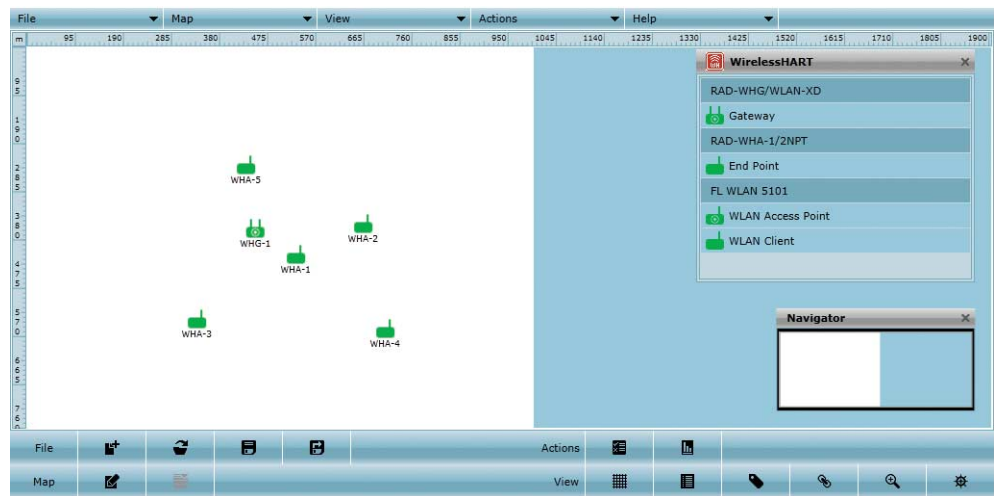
File Map View Actions Help

m 95 190 285 380 475 570 665 760 855 950 1045 1140 1235 1330 1425 1520 1615 1710 1805 1900

95
190
285
380
475
570
665
760

WHA-5
WHG-1
WHA-2
WHA-1
WHA-3
WHA-4

WirelessHART
RAD-WHG/WLAN-XD
Gateway
RAD-WHA-1/2NPT
End Point
FL WLAN 5101
WLAN Access Point
WLAN Client

Navigator

File
Actions
Map
View